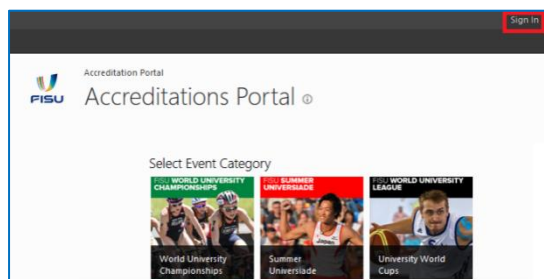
Sign In

FISU

Accreditation Portal

Accreditations Portal

Select Event Category

FISU WORLD UNIVERSITY CHAMPIONSHIPS

World University Championships

FISU SUMMER UNIVERSIADE

Summer Universiade

FISU WORLD UNIVERSITY LEAGUE

University World Cups